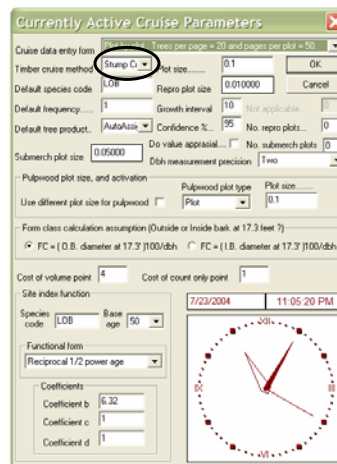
Currently Active Cruise Parameters

Cruise data entry form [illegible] Trees per page = 20 and pages per plot = 50.

Timber cruise method Stump Cr

Plot size....... 0.1

OK

Default species code LOB

Repro plot size 0.010000

Cancel

Default frequency...... 1

Growth interval 10

Not applicable

Default tree product.. AutoAssi

Confidence %... 95

No. repro plots... 0

Do value appraisal....

No. submerch plots 0

Submerch plot size 0.05000

Dbh measurement precision Two

Pulpwood plot size, and activation

Use different plot size for pulpwood

Pulpwood plot type Plot

Plot size........ 0.1

Form class calculation assumption (Outside or Inside bark at 17.3 feet ?)

FC = ( O.B. diameter at 17.3' )100/dbh

FC = ( I.B. diameter at 17.3' )100/dbh

Cost of volume point 4

Cost of count only point 1

Site index function

Species code LOB

Base age 50

Functional form

Reciprocal 1/2 power age

Coefficients

Coefficient b 6.32

Coefficient c 1

Coefficient d 1

7/23/2004

11:05:20 PM

XII

III

VI

IX